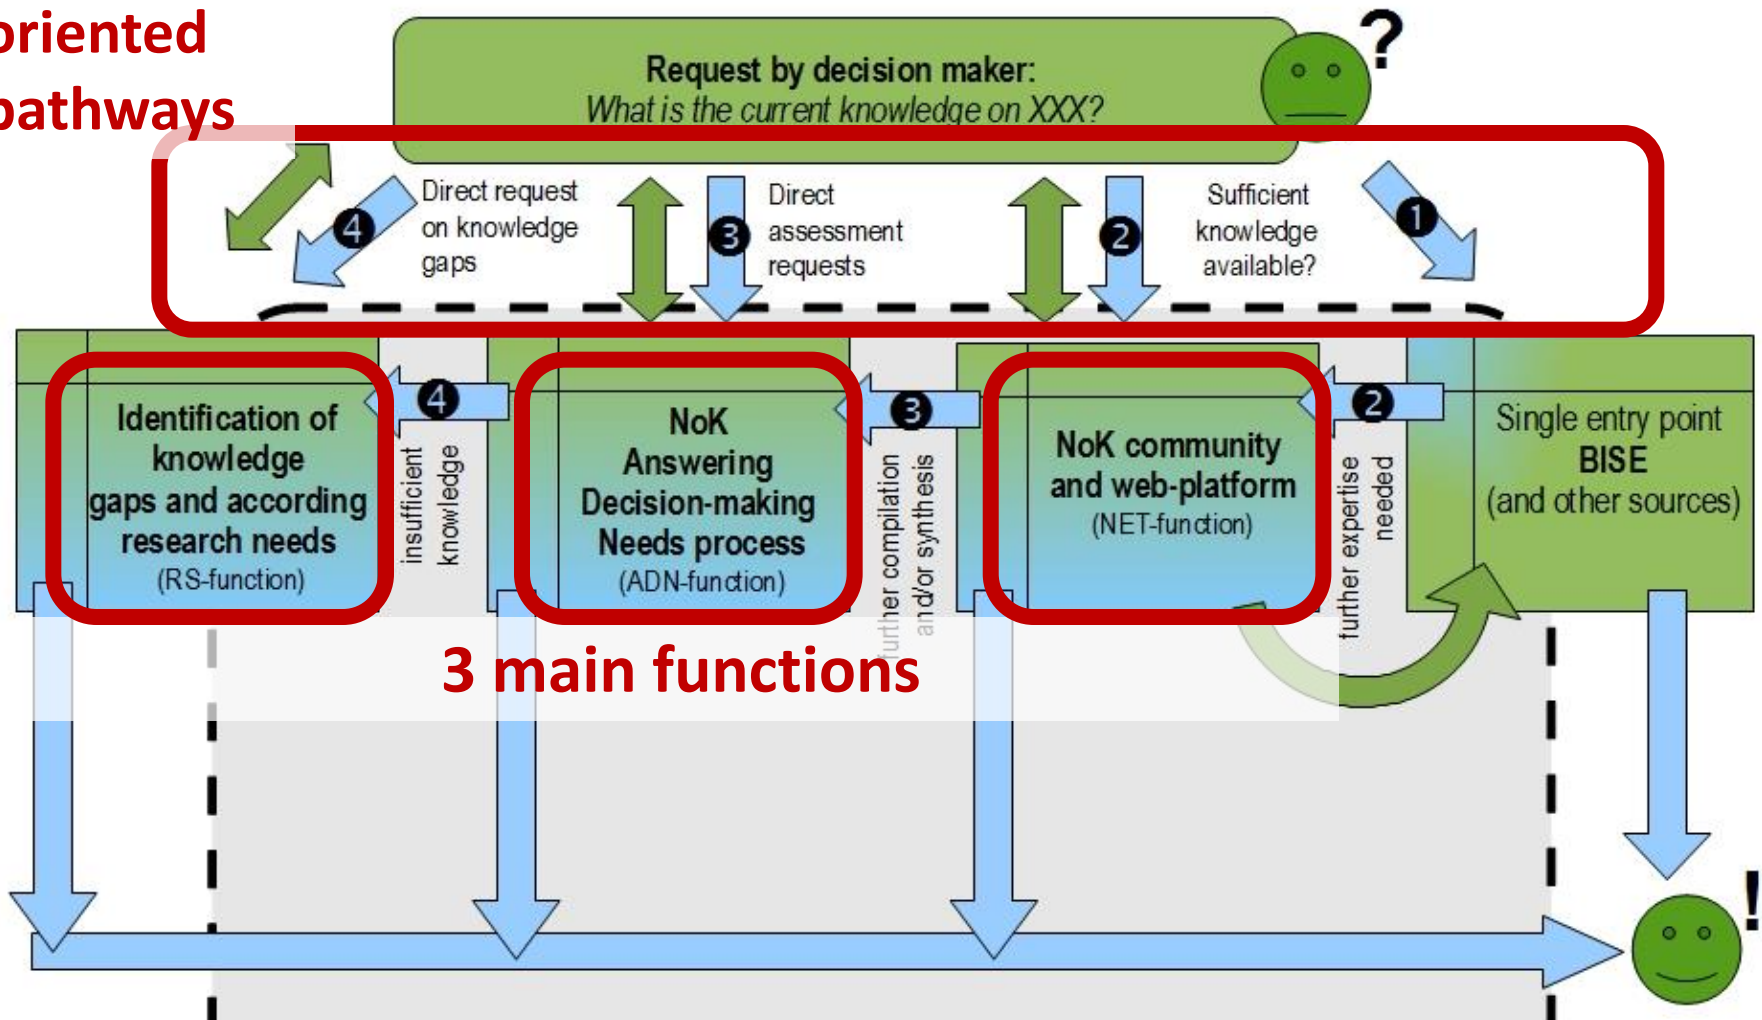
oriented
pathways

Request by decision maker:
What is the current knowledge on XXX?

?

4 Direct request on knowledge gaps

3 Direct assessment requests

2 Sufficient knowledge available?

1

Identification of knowledge gaps and according research needs
(RS-function)

4 insufficient knowledge

NoK
Answering
Decision-making
Needs process
(ADN-function)

3 further compilation and/or synthesis

NoK community and web-platform
(NET-function)

2 further expertise needed

Single entry point
BISE
(and other sources)

3 main functions

!